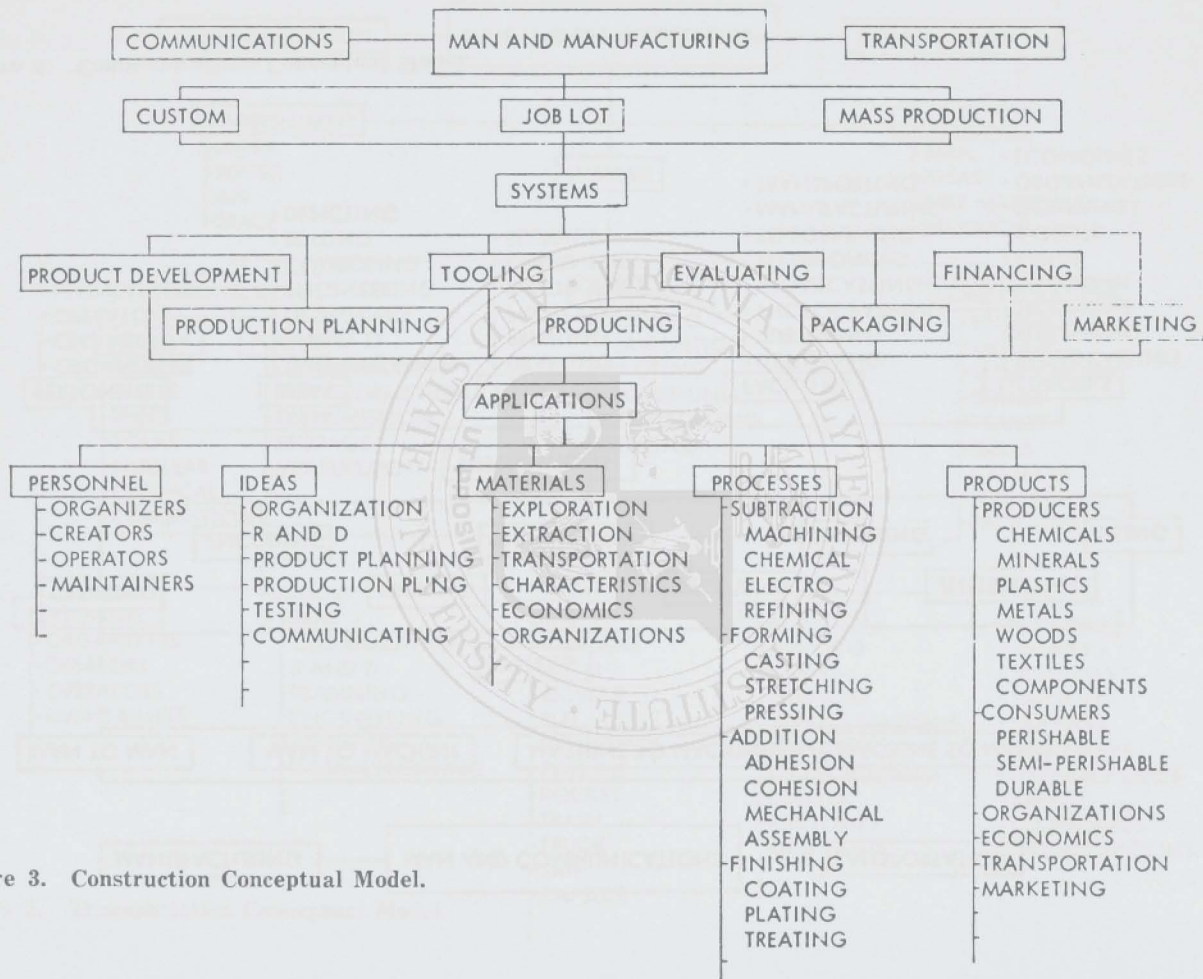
COMMUNICATIONS
MAN AND MANUFACTURING
TRANSPORTATION

CUSTOM
JOB LOT
MASS PRODUCTION

SYSTEMS

PRODUCT DEVELOPMENT
TOOLING
EVALUATING
FINANCING
PRODUCTION PLANNING
PRODUCING
PACKAGING
MARKETING

APPLICATIONS

PERSONNEL
ORGANIZERS
CREATORS
OPERATORS
MAINTAINERS

IDEAS
ORGANIZATION
R AND D
PRODUCT PLANNING
PRODUCTION PL'NG
TESTING
COMMUNICATING

MATERIALS
EXPLORATION
EXTRACTION
TRANSPORTATION
CHARACTERISTICS
ECONOMICS
ORGANIZATIONS

PROCESSES
SUBTRACTION
MACHINING
CHEMICAL
ELECTRO
REFINING
FORMING
CASTING
STRETCHING
PRESSING
ADDITION
ADHESION
COHESION
MECHANICAL
ASSEMBLY
FINISHING
COATING
PLATING
TREATING

PRODUCTS
PRODUCERS
CHEMICALS
MINERALS
PLASTICS
METALS
WOODS
TEXTILES
COMPONENTS
CONSUMERS
PERISHABLE
SEMI-PERISHABLE
DURABLE
ORGANIZATIONS
ECONOMICS
TRANSPORTATION
MARKETING

re 3. Construction Conceptual Model.